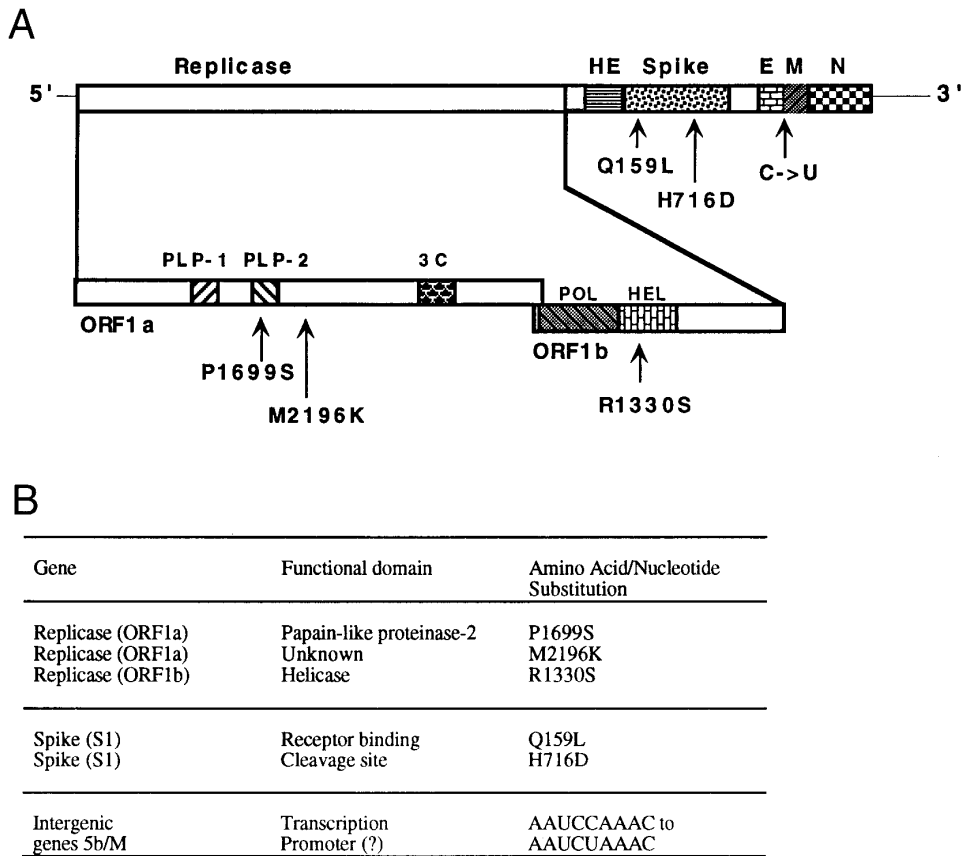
A

Replicase

5'

HE Spike

E M N

3'

Q159L

H716D

C->U

PLP-1 PLP-2

3C

ORF1a

POL HEL

ORF1b

P1699S

M2196K

R1330S

B

| Gene | Functional domain | Amino Acid/Nucleotide Substitution |
|---|---|---|
| Replicase (ORF1a) | Papain-like proteinase-2 | P1699S |
| Replicase (ORF1a) | Unknown | M2196K |
| Replicase (ORF1b) | Helicase | R1330S |
| Spike (S1) | Receptor binding | Q159L |
| Spike (S1) | Cleavage site | H716D |
| Intergenic genes 5b/M | Transcription Promoter (?) | AAUCCAAAC to AAUCUAAAC |